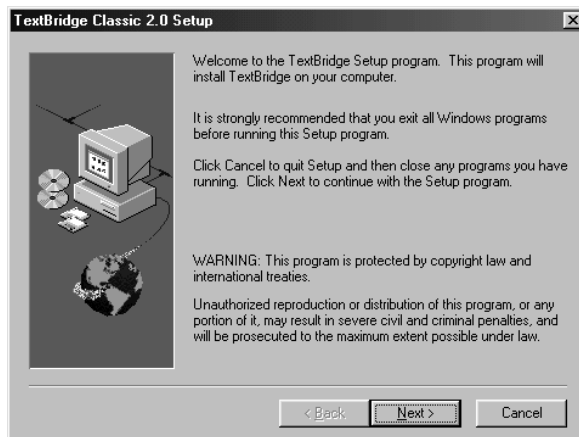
TextBridge Classic 2.0 Setup

Welcome to the TextBridge Setup program. This program will install TextBridge on your computer.

It is strongly recommended that you exit all Windows programs before running this Setup program.

Click Cancel to quit Setup and then close any programs you have running. Click Next to continue with the Setup program.

WARNING: This program is protected by copyright law and international treaties.

Unauthorized reproduction or distribution of this program, or any portion of it, may result in severe civil and criminal penalties, and will be prosecuted to the maximum extent possible under law.

< Back

Next >

Cancel